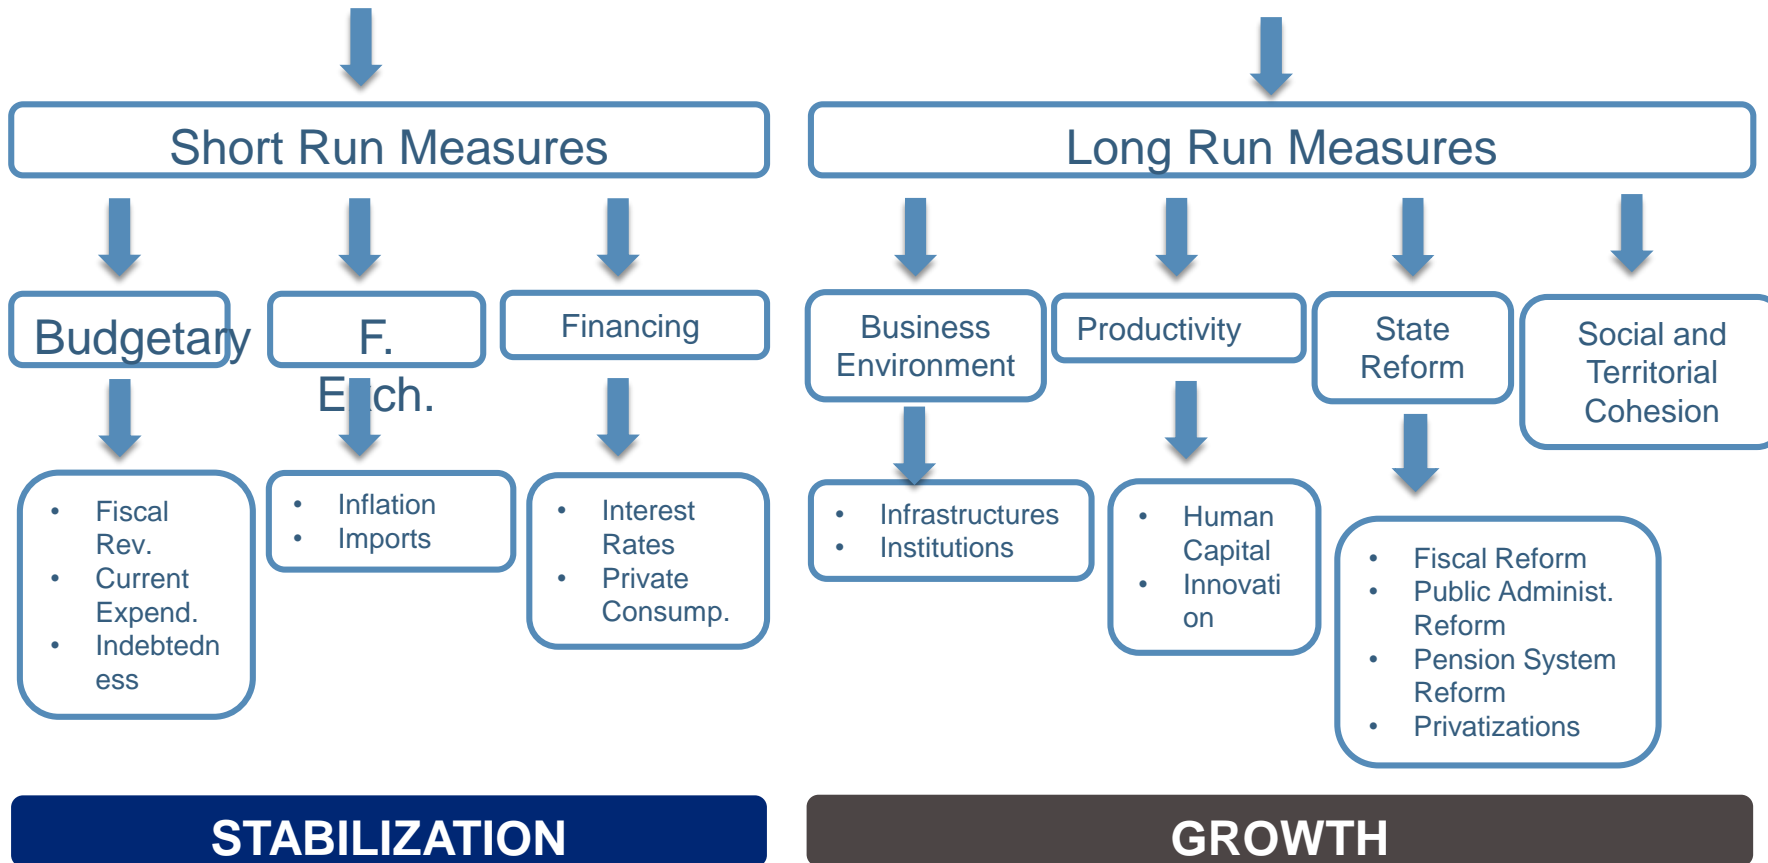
Short Run Measures

Long Run Measures

Budgetary

F. E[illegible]ch.

Financing

Business Environment

Productivity

State Reform

Social and Territorial Cohesion

• Fiscal Rev.
• Current Expend.
• Indebtedness

• Inflation
• Imports

• Interest Rates
• Private Consump.

• Infrastructures
• Institutions

• Human Capital
• Innovation

• Fiscal Reform
• Public Administ. Reform
• Pension System Reform
• Privatizations

STABILIZATION

GROWTH